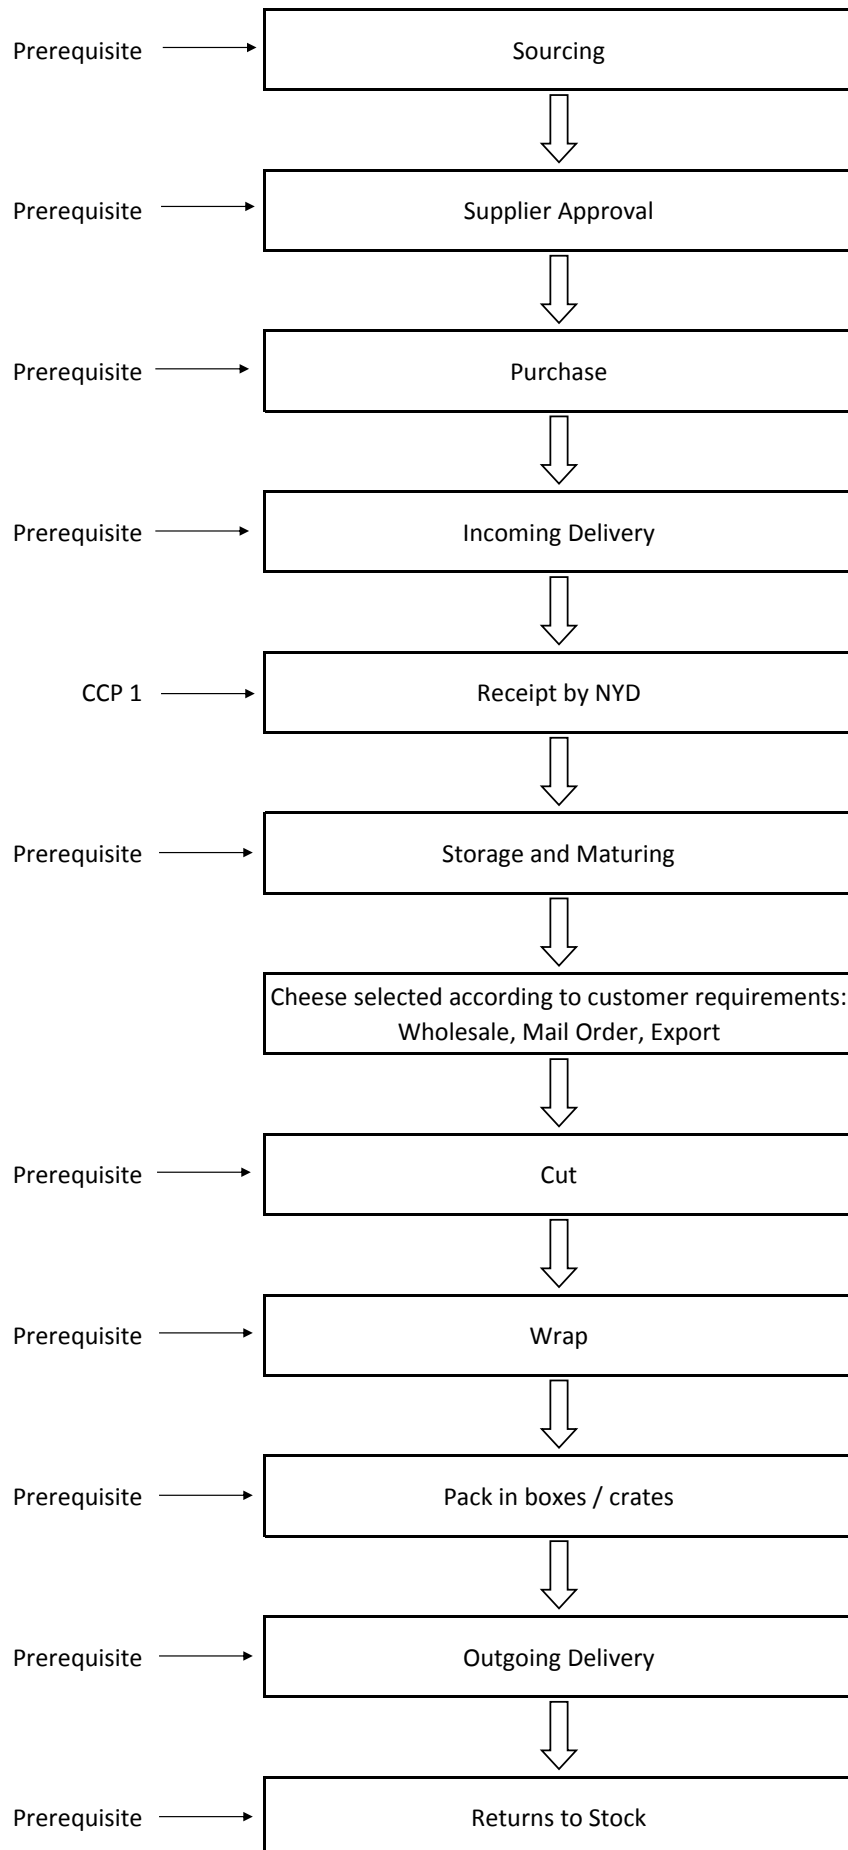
Prerequisite
Sourcing

Prerequisite
Supplier Approval

Prerequisite
Purchase

Prerequisite
Incoming Delivery

CCP 1
Receipt by NYD

Prerequisite
Storage and Maturing

Cheese selected according to customer requirements: Wholesale, Mail Order, Export

Prerequisite
Cut

Prerequisite
Wrap

Prerequisite
Pack in boxes / crates

Prerequisite
Outgoing Delivery

Prerequisite
Returns to Stock